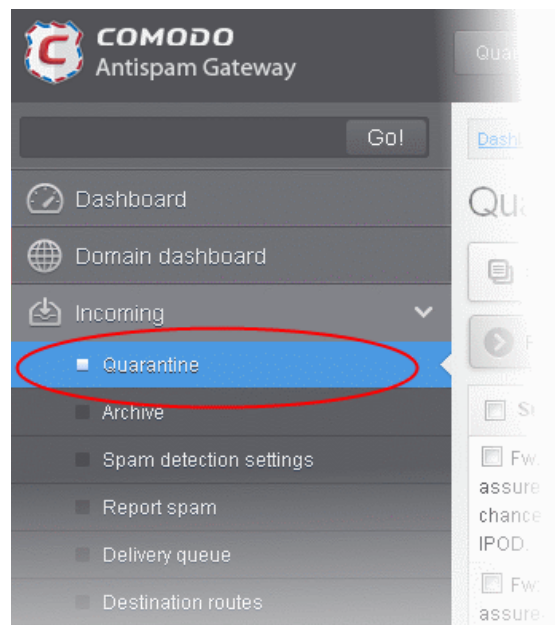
COMODO
Antispam Gateway

Qua

Go!

Dash

Dashboard

Qua

Domain dashboard

Incoming

Quarantine

Archive

Spam detection settings

Report spam

Delivery queue

Destination routes

S

Fw
assure
chance
IPOD.

Fw
assure